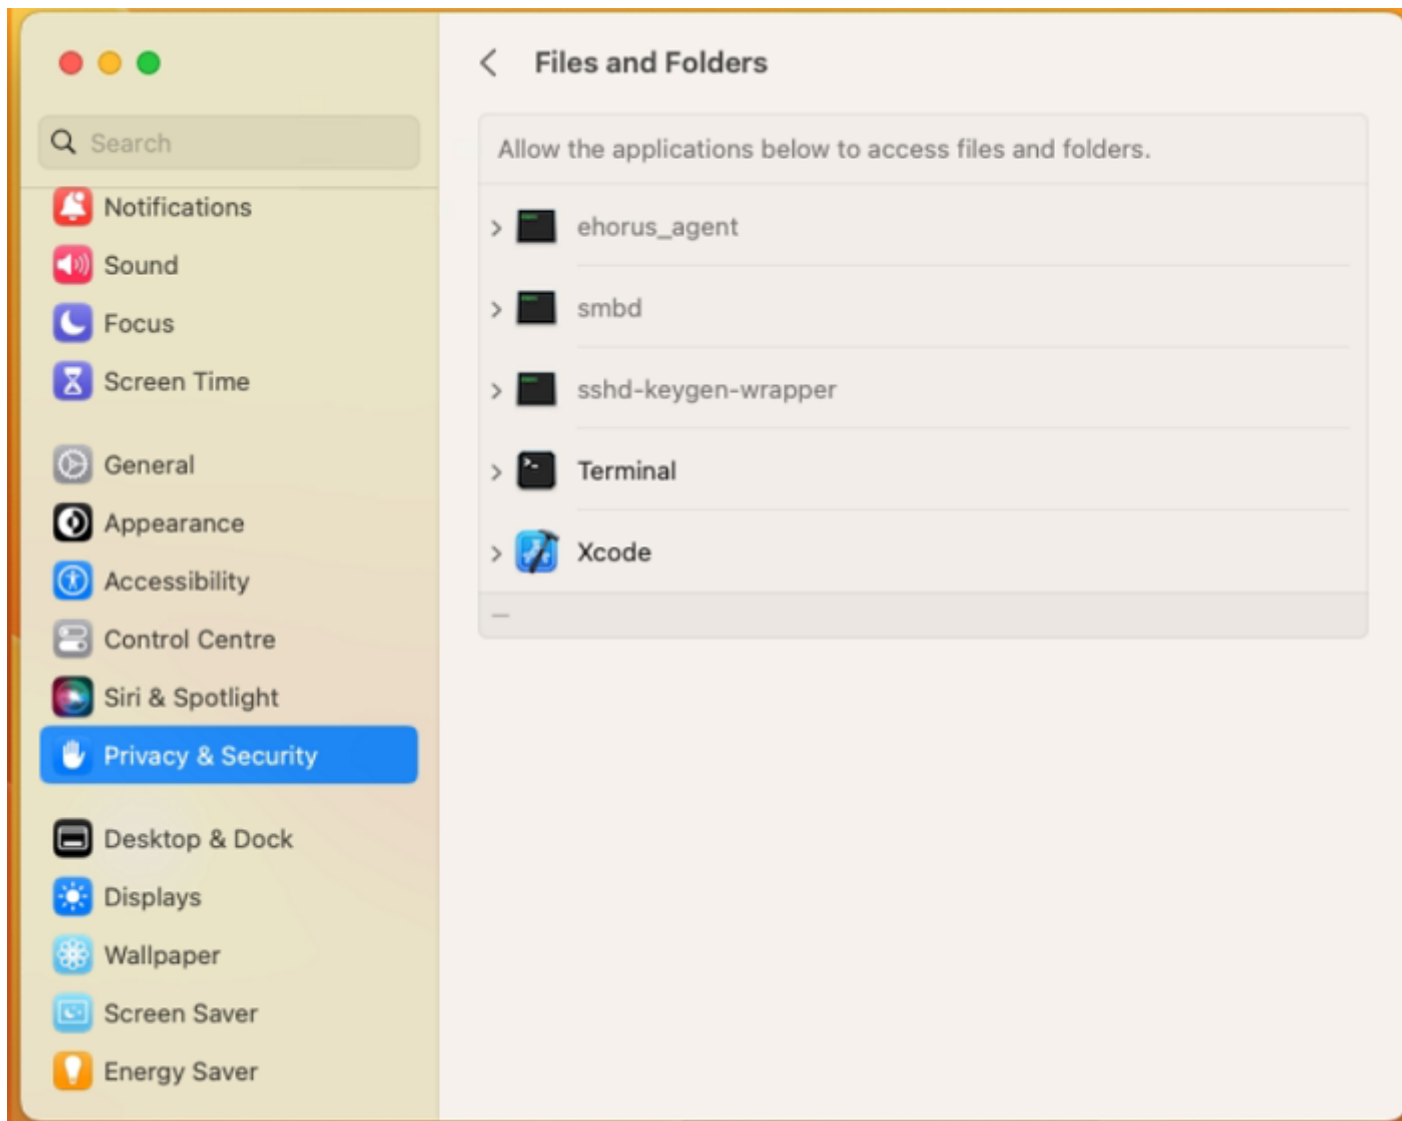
Search

Notifications
Sound
Focus
Screen Time

General
Appearance
Accessibility
Control Centre
Siri & Spotlight
Privacy & Security

Desktop & Dock
Displays
Wallpaper
Screen Saver
Energy Saver

Files and Folders

Allow the applications below to access files and folders.

ehorus_agent
smbd
sshd-keygen-wrapper
Terminal
Xcode

—